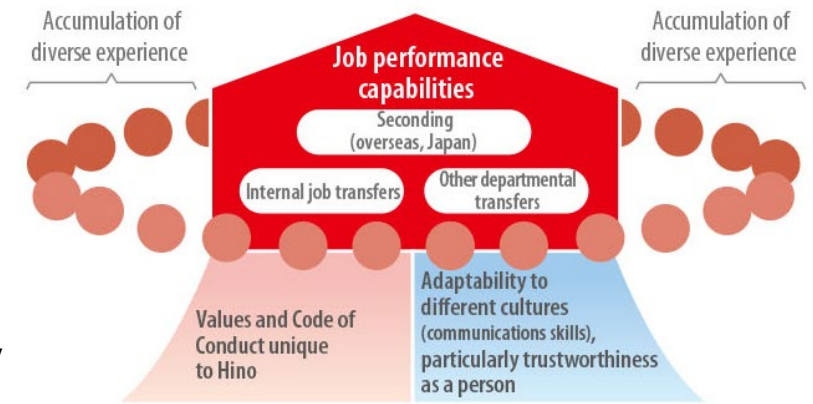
Accumulation of diverse experience

Accumulation of diverse experience

Job performance capabilities

Seconding (overseas, Japan)

Internal job transfers

Other departmental transfers

Values and Code of Conduct unique to Hino

Adaptability to different cultures (communications skills), particularly trustworthiness as a person